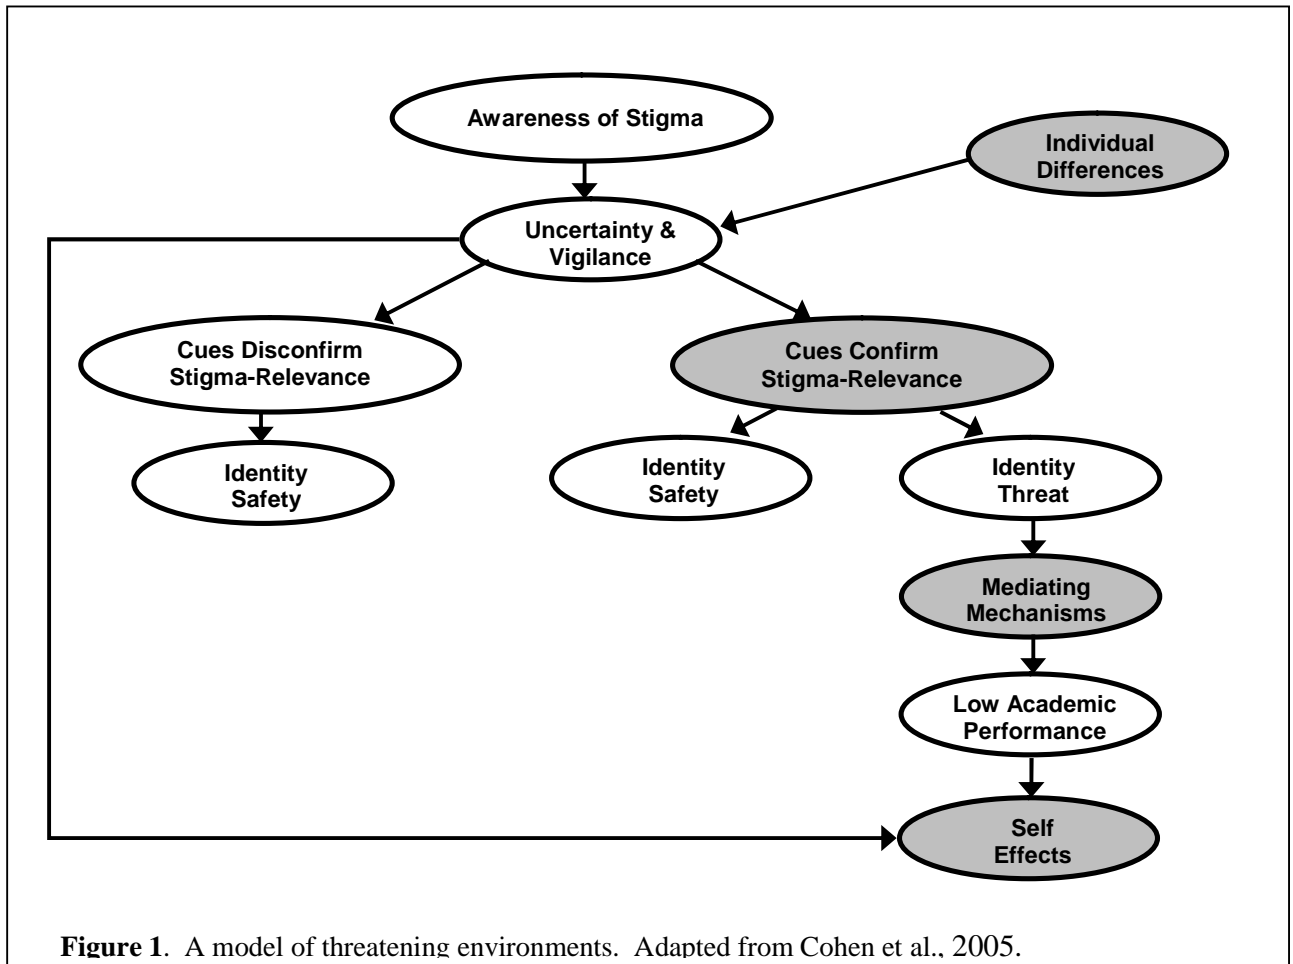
Awareness of Stigma

Individual Differences

Uncertainty & Vigilance

Cues Disconfirm Stigma-Relevance

Cues Confirm Stigma-Relevance

Identity Safety

Identity Safety

Identity Threat

Mediating Mechanisms

Low Academic Performance

Self Effects

**Figure 1**. A model of threatening environments. Adapted from Cohen et al., 2005.